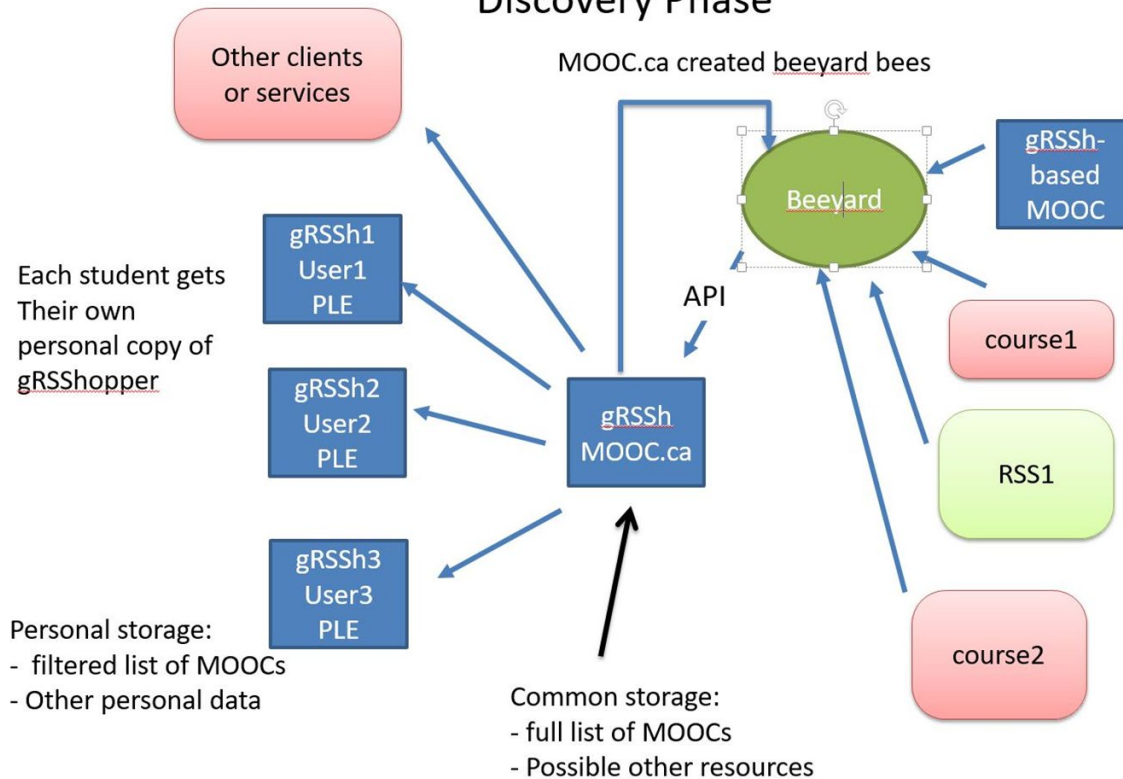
Discovery Phase

Other clients or services

MOOC.ca created beeyard bees

Beeyard

gRSSh-based MOOC

gRSSh1 User1 PLE

Each student gets Their own personal copy of gRSShopper

API

course1

gRSSh2 User2 PLE

gRSSh MOOC.ca

RSS1

gRSSh3 User3 PLE

Personal storage:
- filtered list of MOOCs
- Other personal data

course2

Common storage:
- full list of MOOCs
- Possible other resources